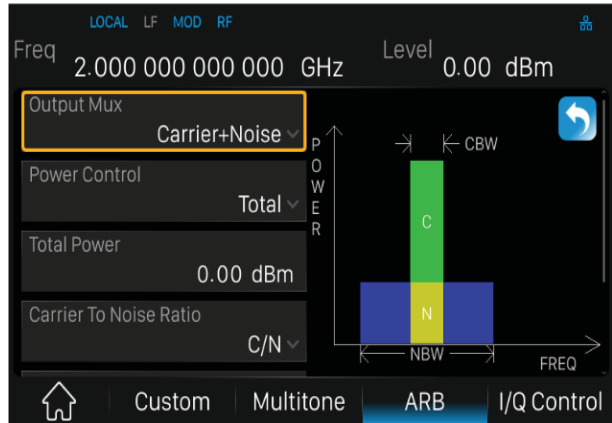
LOCAL LF MOD RF

Freq 2.000 000 000 000 GHz

Level 0.00 dBm

Output Mux
Carrier+Noise

Power Control
Total

Total Power
0.00 dBm

Carrier To Noise Ratio
C/N

POWER

CBW

C

N

NBW

FREQ

Custom

Multitone

ARB

I/Q Control